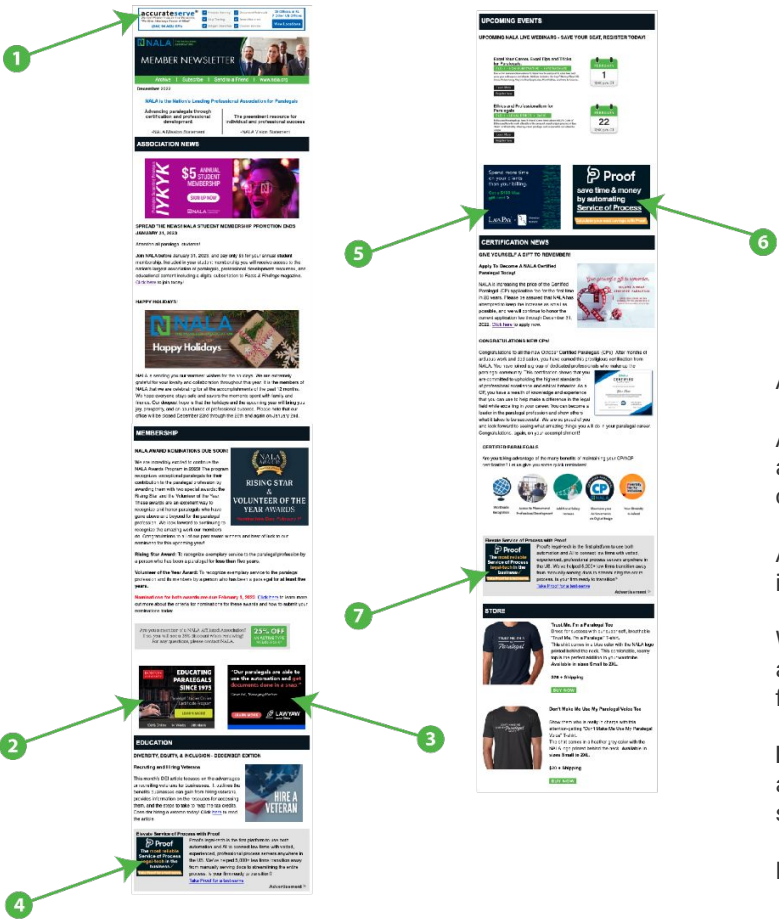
accurateserve

NALA

MEMBER NEWSLETTER

December 2022

NALA is the Nation's Leading Professional Association for Paralegals

ASSOCIATION NEWS

IYKYK $5 ANNUAL STUDENT MEMBERSHIP

SPREAD THE NEWS! NALA STUDENT MEMBERSHIP PROMOTION ENDS JANUARY 31, 2023

HAPPY HOLIDAYS!

NALA Happy Holidays

MEMBERSHIP

NALA AWARD NOMINATIONS ARE DUE SOON!

RISING STAR & VOLUNTEER OF THE YEAR AWARDS

Rising Star Award:

Volunteer of the Year Award:

25% OFF

EDUCATING PARALEGALS SINCE 1975

"Our paralegals are able to use the automation and get documents done in a snap."

LAWYAW

EDUCATION

DIVERSITY, EQUITY, & INCLUSION - DECEMBER EDITION

Recruiting and Hiring Veterans

HIRE A VETERAN

Elevate Service of Process with Proof

Proof

Advertisement

UPCOMING EVENTS

UPCOMING NALA LIVE WEBINARS - SAVE YOUR SEAT, REGISTER TODAY!

1

22

LawPay

Proof save time & money by automating Service of Process

CERTIFICATION NEWS

GIVE YOURSELF A GIFT TO REMEMBER!

Apply To Become A NALA Certified Paralegal Today!

CONGRATULATIONS NEW CPs!

CERTIFIED PARALEGALS

CP

Elevate Service of Process with Proof

Proof

Advertisement

STORE

"Trust Me, I'm a Paralegal" Tee

BUY NOW

Don't Make Me Use My Paralegal Voice Tee

BUY NOW

1

2

3

4

5

6

7